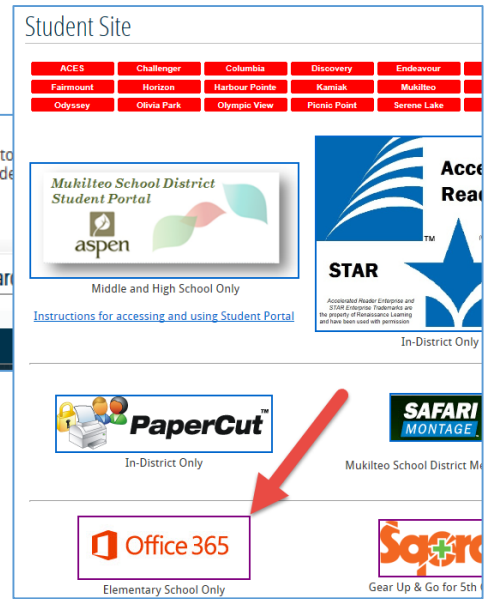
Student Site

| ACES | Challenger | Columbia | Discovery | Endeavour |
|---|---|---|---|---|
| Fairmount | Horizon | Harbour Pointe | Kamiak | Mukilteo |
| Odyssey | Olivia Park | Olympic View | Picnic Point | Serene Lake |

to
de

ar

Mukilteo School District
Student Portal
aspen

Middle and High School Only

Instructions for accessing and using Student Portal

Acce
Rea

TM

STAR

Accelerated Reader Enterprise and STAR Enterprise Trademarks are the property of Renaissance Learning and have been used with permission

In-District Only

PaperCut™

In-District Only

SAFARI MONTAGE

Mukilteo School District M

Office 365

Elementary School Only

Sqore

Gear Up & Go for 5th